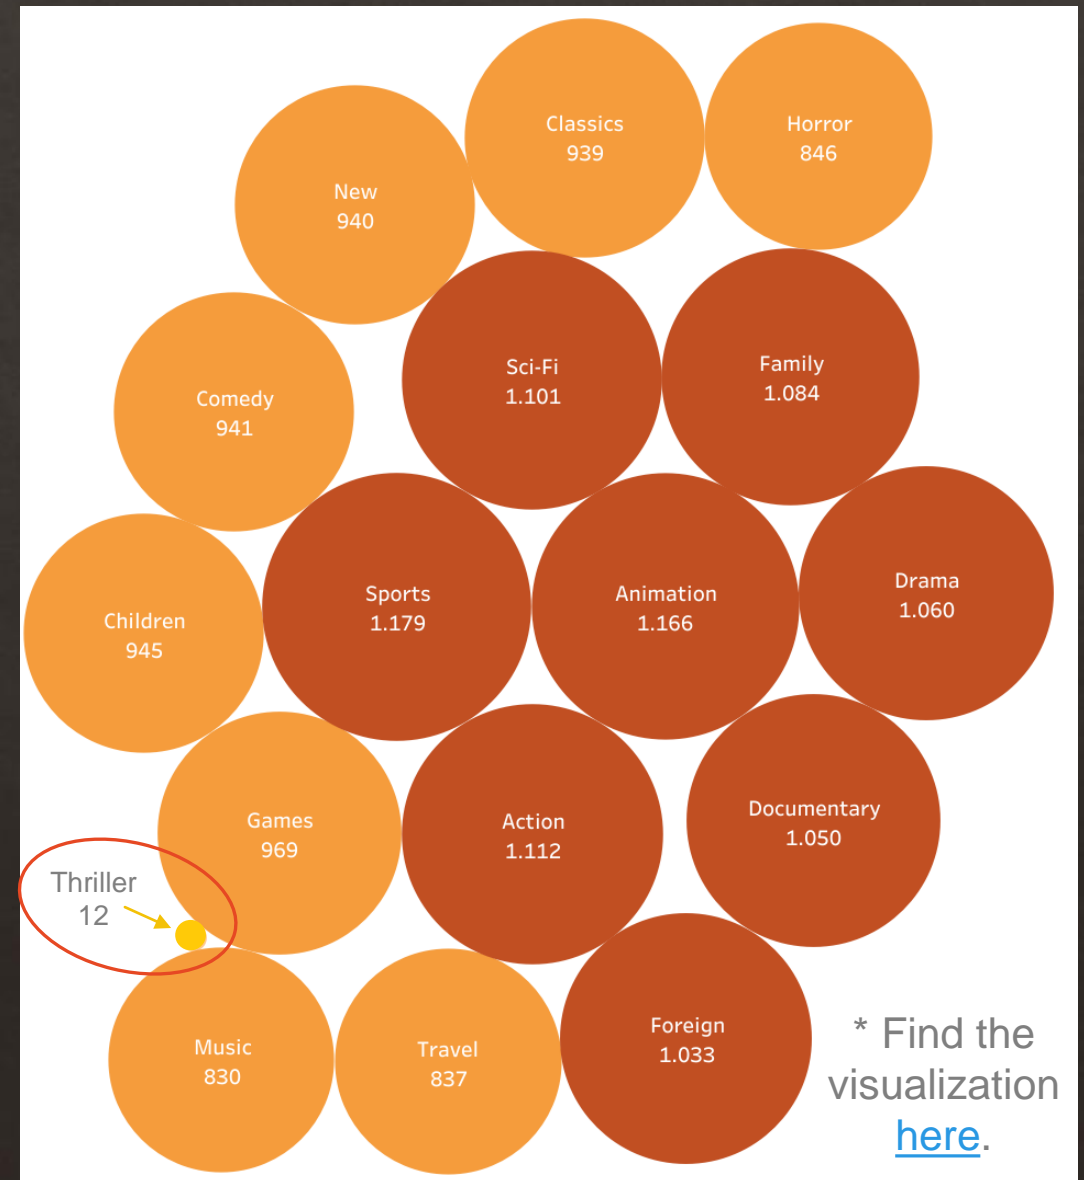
Classics
939

Horror
846

New
940

Sci-Fi
1.101

Family
1.084

Comedy
941

Children
945

Sports
1.179

Animation
1.166

Drama
1.060

Games
969

Action
1.112

Documentary
1.050

Thriller
12

Music
830

Travel
837

Foreign
1.033

* Find the visualization here.